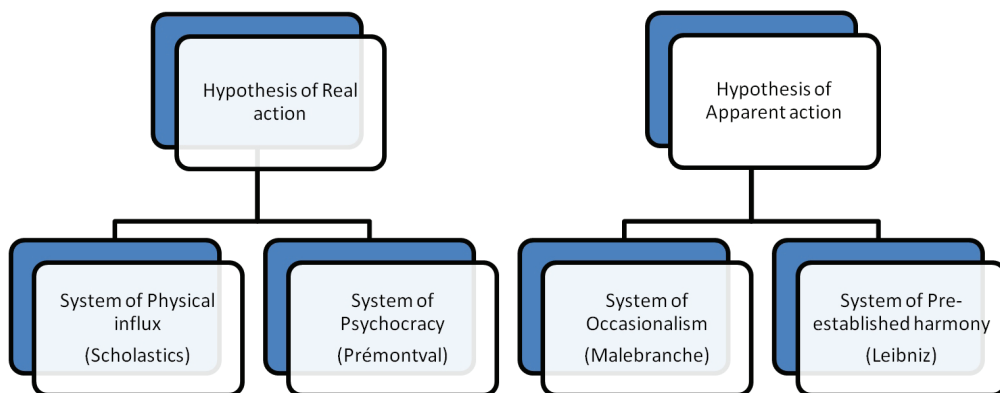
Hypothesis of Real action

System of Physical influx
(Scholastics)

System of Psychocracy
(Prémontval)

Hypothesis of Apparent action

System of Occasionalism
(Malebranche)

System of Pre-established harmony
(Leibniz)